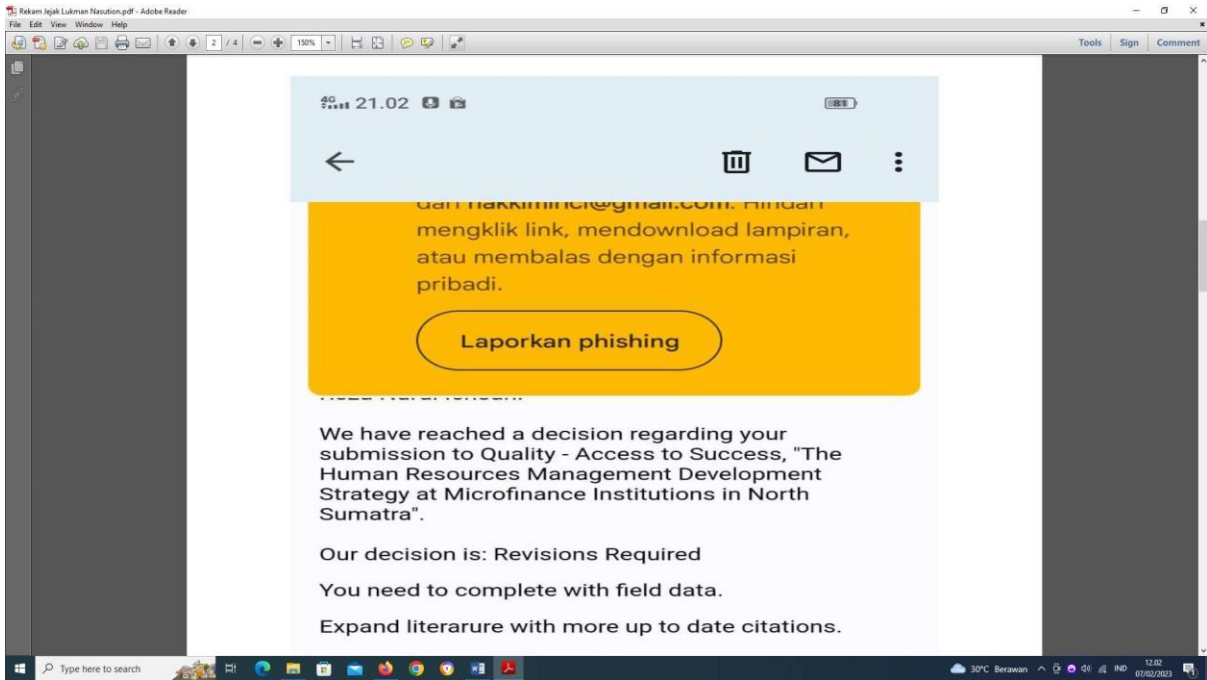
Rekam Jejak Lukman Nasution.pdf - Adobe Reader
File Edit View Window Help
2 / 4 150%
Tools Sign Comment

4G 21.02 81

dari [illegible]@gmail.com. Hindari mengklik link, mendownload lampiran, atau membalas dengan informasi pribadi.

Laporkan phishing

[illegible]

We have reached a decision regarding your submission to Quality - Access to Success, "The Human Resources Management Development Strategy at Microfinance Institutions in North Sumatra".

Our decision is: Revisions Required

You need to complete with field data.

Expand literarure with more up to date citations.

Type here to search
30°C Berawan IND 12.02 07/02/2023